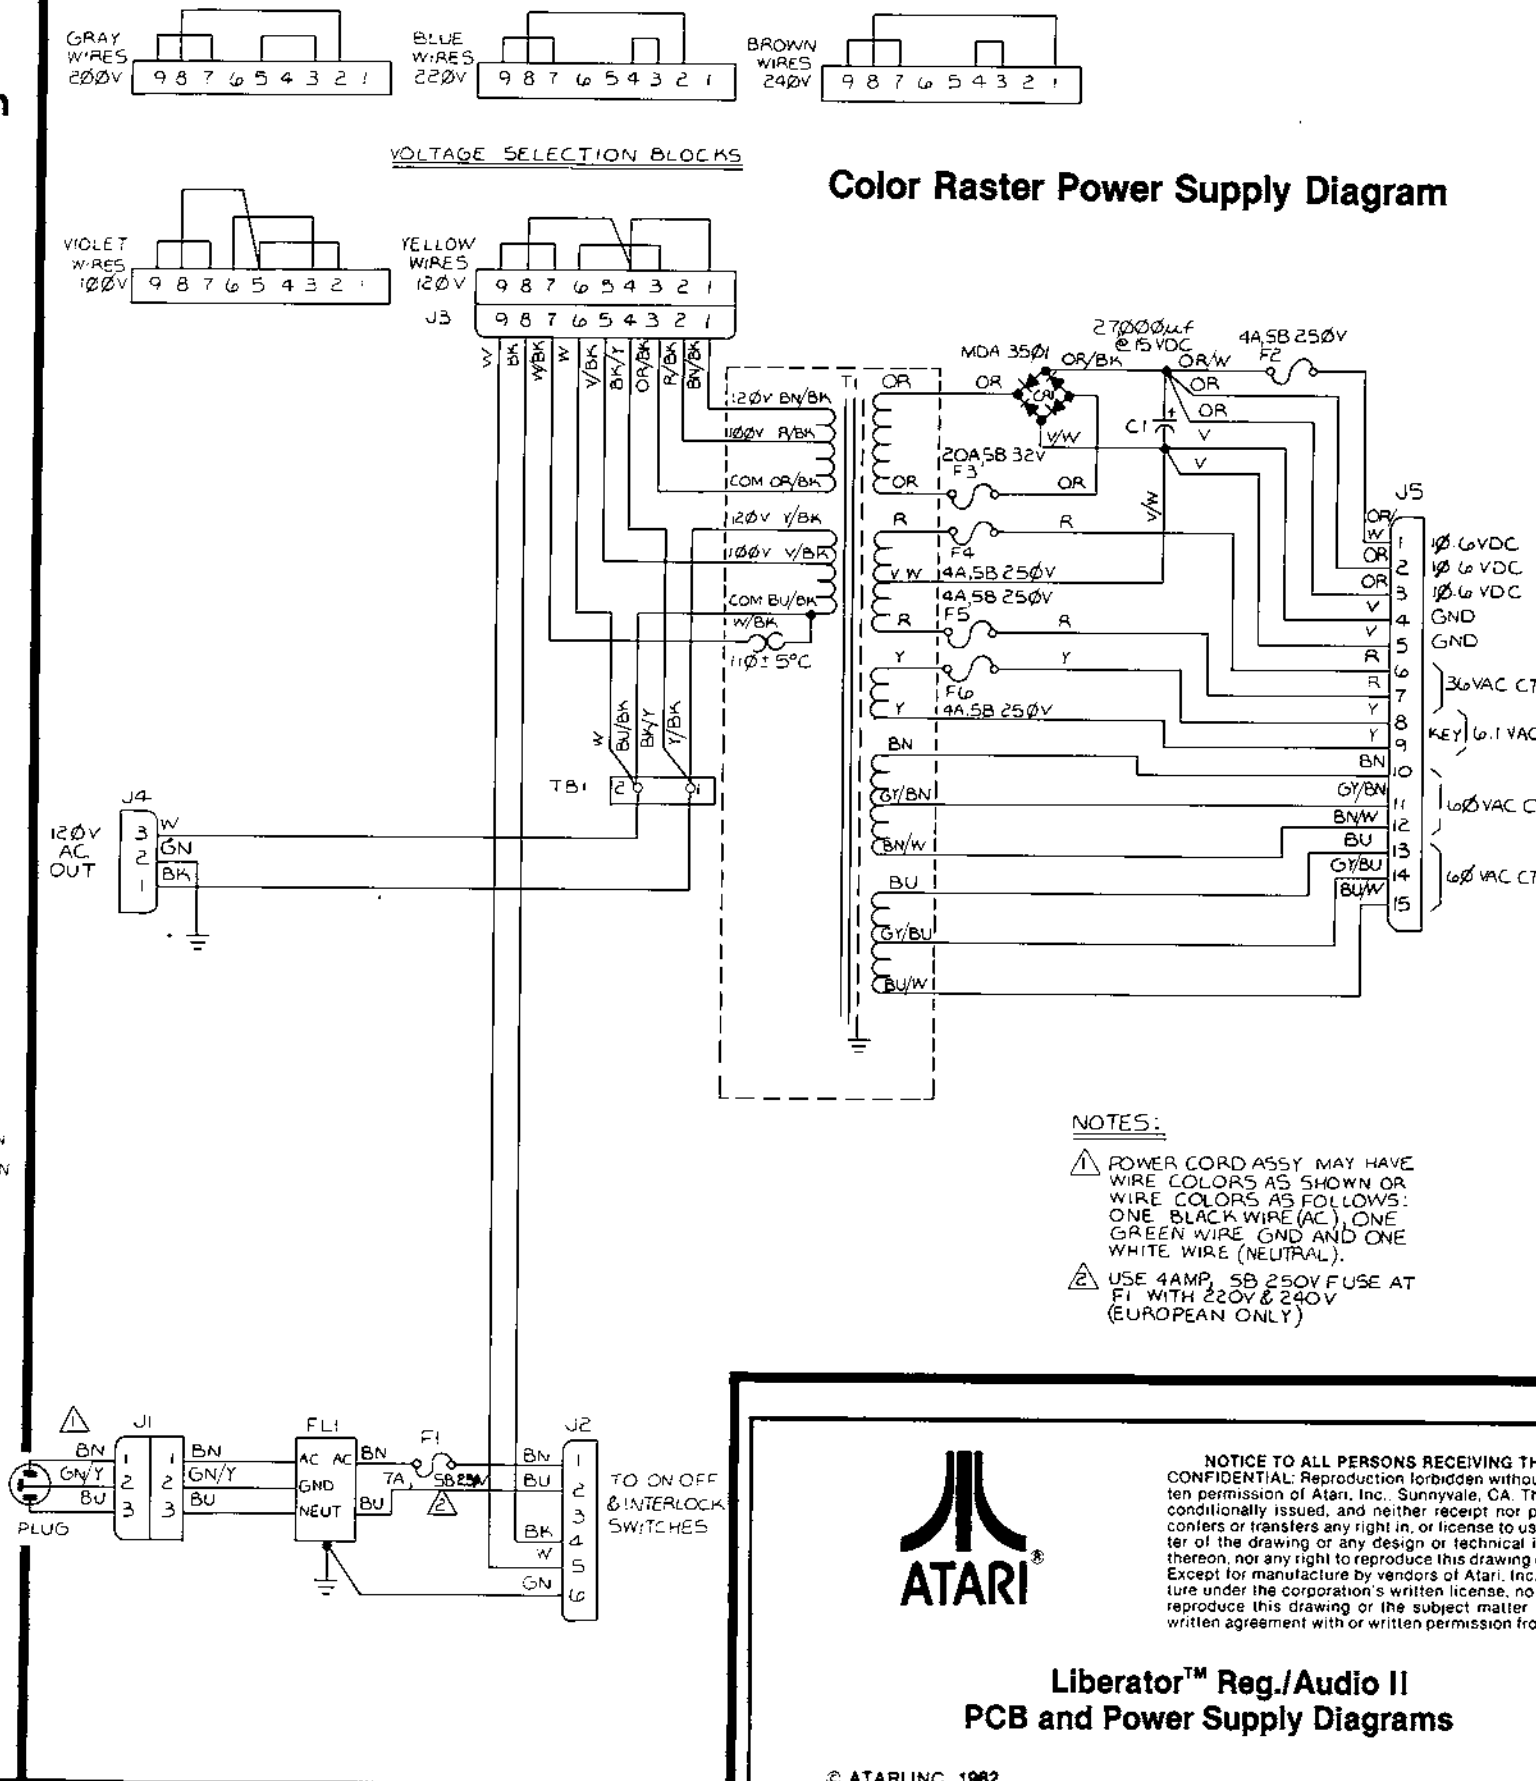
GRAY WIRES 200V 9 8 7 6 5 4 3 2 1

BLUE WIRES 220V 9 8 7 6 5 4 3 2 1

BROWN WIRES 240V 9 8 7 6 5 4 3 2 1

VOLTAGE SELECTION BLOCKS

Color Raster Power Supply Diagram

VIOLET WIRES 100V 9 8 7 6 5 4 3 2 1

YELLOW WIRES 120V 9 8 7 6 5 4 3 2 1

J3 9 8 7 6 5 4 3 2 1

W BK W/BK W V/BK BK/Y OR/BK R/BK BN/BK

120V BN/BK
100V R/BK
COM OR/BK
120V Y/BK
100V V/BK
COM BU/BK
W/BK
110± 5°C

T1

MDA 3501 OR/BK
27000μf @ 15VDC
4A,SB 250V F2
OR/W
OR
OR
CR1
C1
V/W
V
V
20A,SB 32V F3
OR
OR
OR
R
R
F4
V W 4A,SB 250V
4A,SB 250V
F5
R
R
Y
Y
F6
Y 4A,SB 250V
BN
GY/BN
BN/W
BU
GY/BU
BU/W
V/W

J5
OR/W 1 10.6VDC
OR 2 10.6VDC
OR 3 10.6VDC
V 4 GND
V 5 GND
R 6
R 7 36VAC C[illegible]
Y 8
Y 9 KEY 6.1 VAC
BN 10
GY/BN 11 60VAC C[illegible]
BN/W 12
BU 13
GY/BU 14 60VAC C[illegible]
BU/W 15

W BU/BK BK/Y Y/BK
TB1 2 1

J4
120V AC OUT
3 W
2 GN
1 BK

NOTES:
1 POWER CORD ASSY MAY HAVE WIRE COLORS AS SHOWN OR WIRE COLORS AS FOLLOWS: ONE BLACK WIRE (AC), ONE GREEN WIRE GND AND ONE WHITE WIRE (NEUTRAL).
2 USE 4AMP, SB 250V FUSE AT F1 WITH 220V & 240V (EUROPEAN ONLY)

1
J1
BN 1 1 BN
GN/Y 2 2 GN/Y
BU 3 3 BU
PLUG

FL1
AC AC BN
GND
NEUT BU

F1
7A, SB 250V
2

J2
BN 1
BU 2
3
BK 4
W 5
GN 6

TO ON OFF & INTERLOCK SWITCHES

ATARI®

NOTICE TO ALL PERSONS RECEIVING TH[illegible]
CONFIDENTIAL: Reproduction forbidden withou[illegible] ten permission of Atari, Inc., Sunnyvale, CA. T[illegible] conditionally issued, and neither receipt nor p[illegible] confers or transfers any right in, or license to us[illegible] ter of the drawing or any design or technical i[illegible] thereon, nor any right to reproduce this drawing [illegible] Except for manufacture by vendors of Atari, Inc. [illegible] ture under the corporation's written license, no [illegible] reproduce this drawing or the subject matter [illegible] written agreement with or written permission fro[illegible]

Liberator™ Reg./Audio II
PCB and Power Supply Diagrams

© ATARI INC. 1982